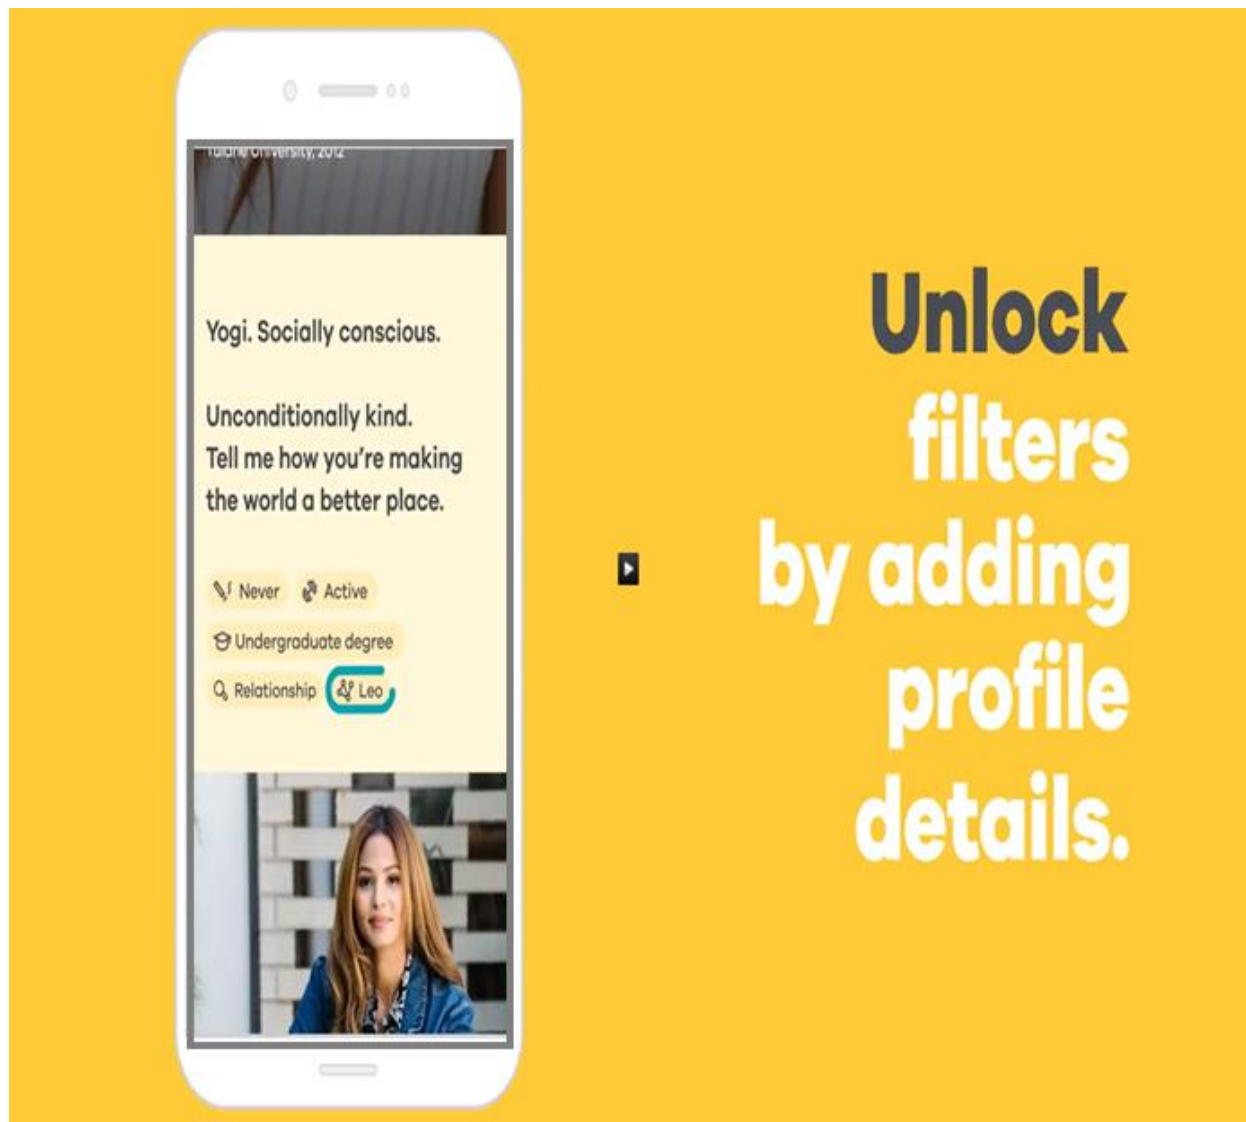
Tulane University, 2012

Yogi. Socially conscious.

Unconditionally kind.
Tell me how you're making the world a better place.

Never
Active
Undergraduate degree
Relationship
Leo

Unlock filters by adding profile details.